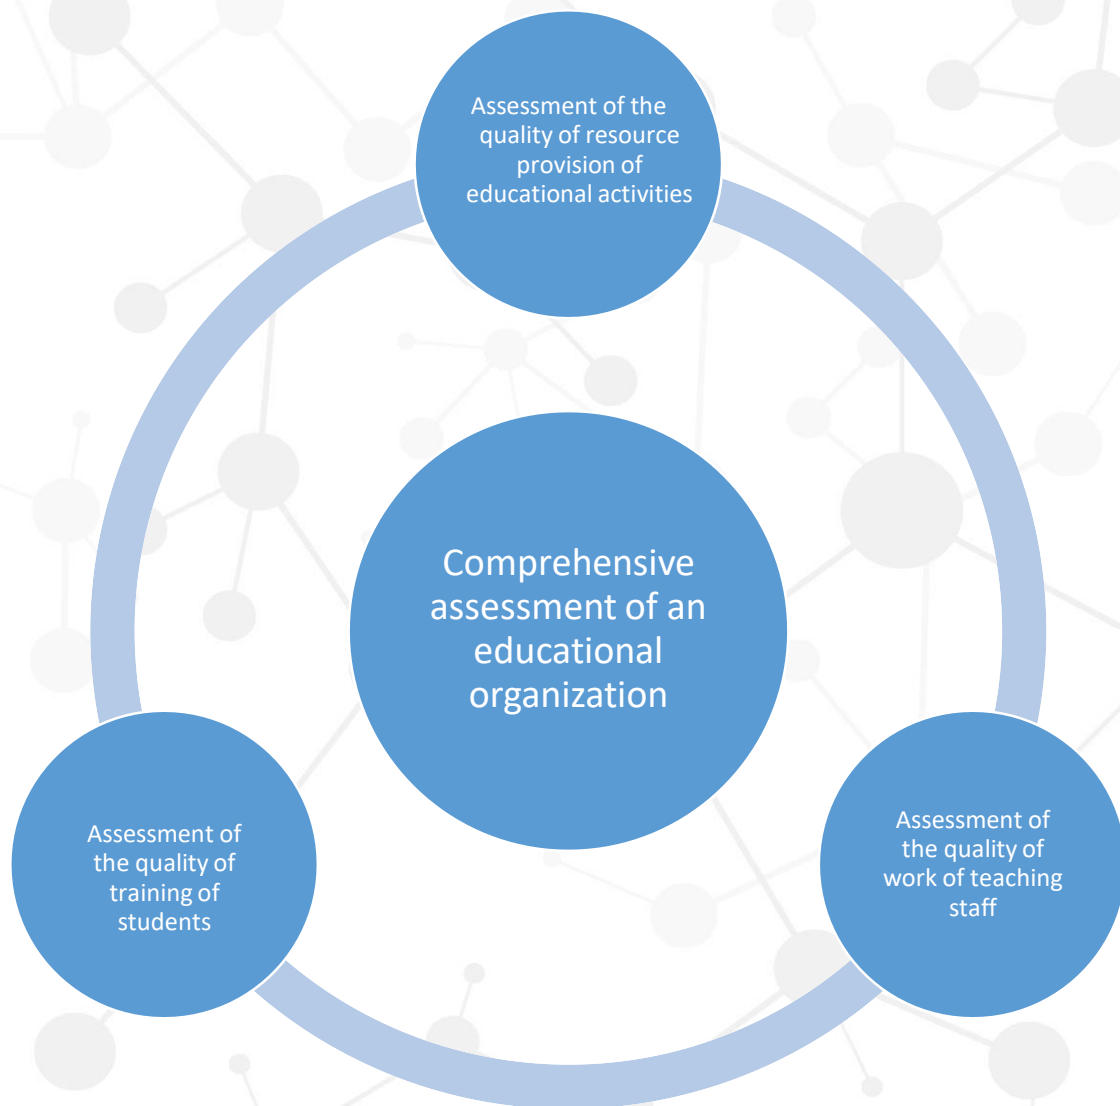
Assessment of the quality of resource provision of educational activities

Comprehensive assessment of an educational organization

Assessment of the quality of training of students

Assessment of the quality of work of teaching staff